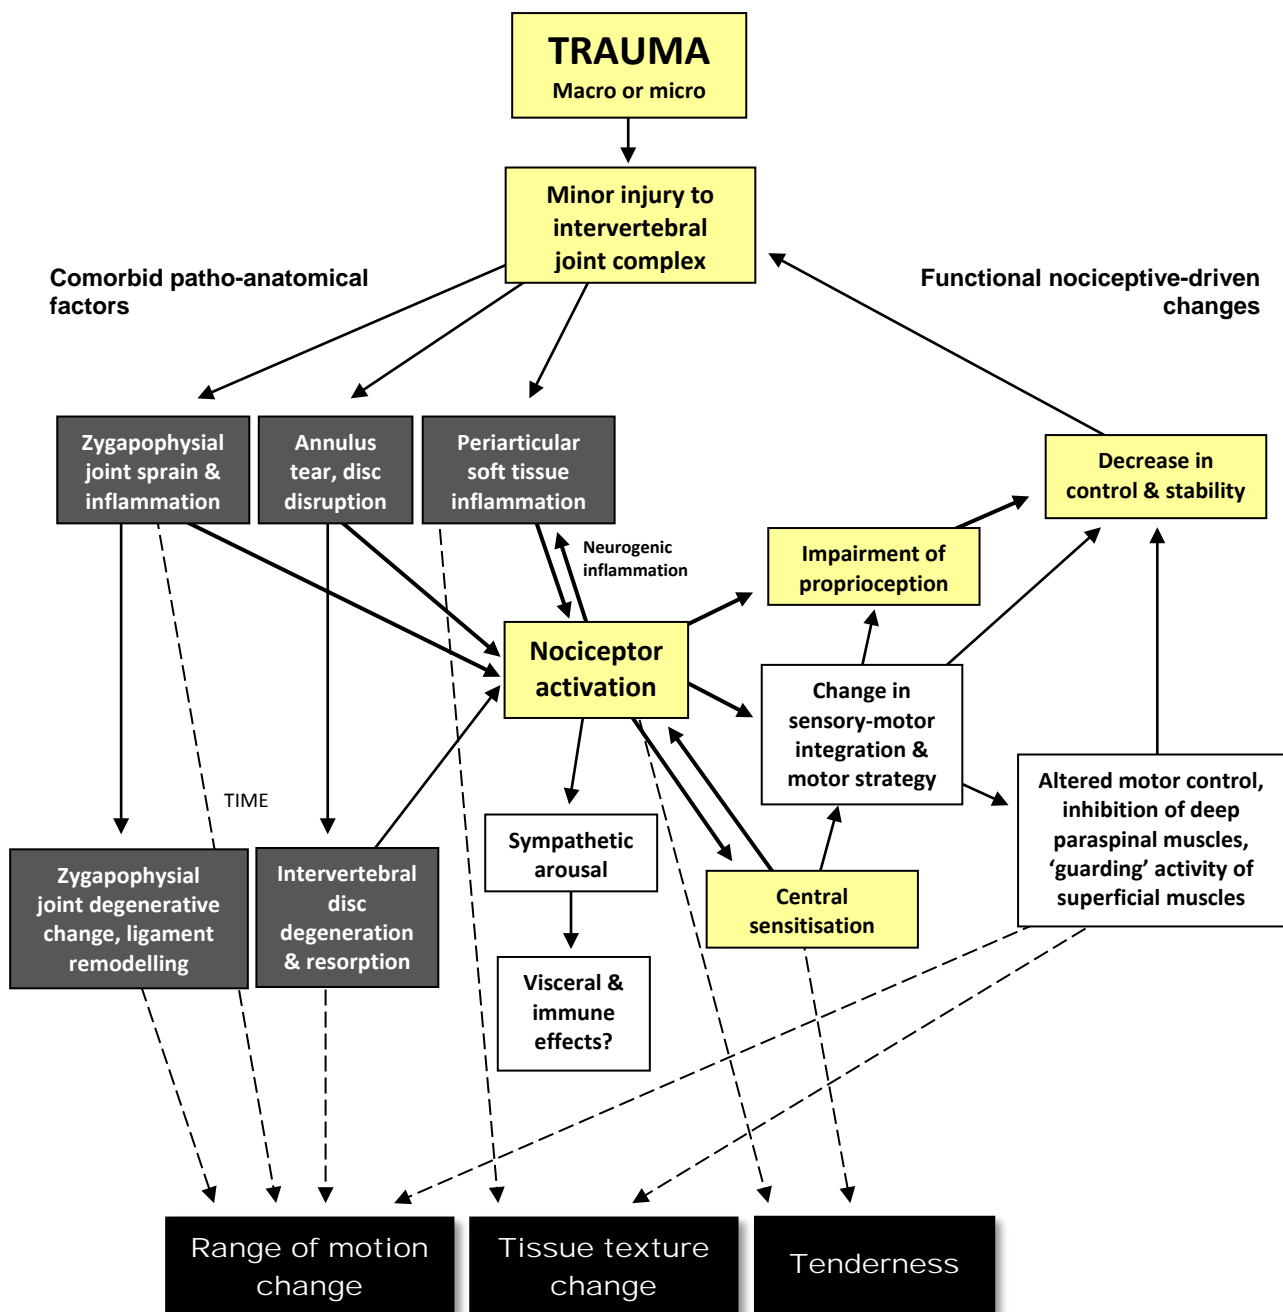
TRAUMA
Macro or micro

Minor injury to intervertebral joint complex

Comorbid patho-anatomical factors

Functional nociceptive-driven changes

Zygapophysial joint sprain & inflammation

Annulus tear, disc disruption

Periarticular soft tissue inflammation

Decrease in control & stability

Neurogenic inflammation

Impairment of proprioception

Nociceptor activation

Change in sensory-motor integration & motor strategy

TIME

Altered motor control, inhibition of deep paraspinal muscles, 'guarding' activity of superficial muscles

Sympathetic arousal

Zygapophysial joint degenerative change, ligament remodelling

Intervertebral disc degeneration & resorption

Central sensitisation

Visceral & immune effects?

Range of motion change

Tissue texture change

Tenderness